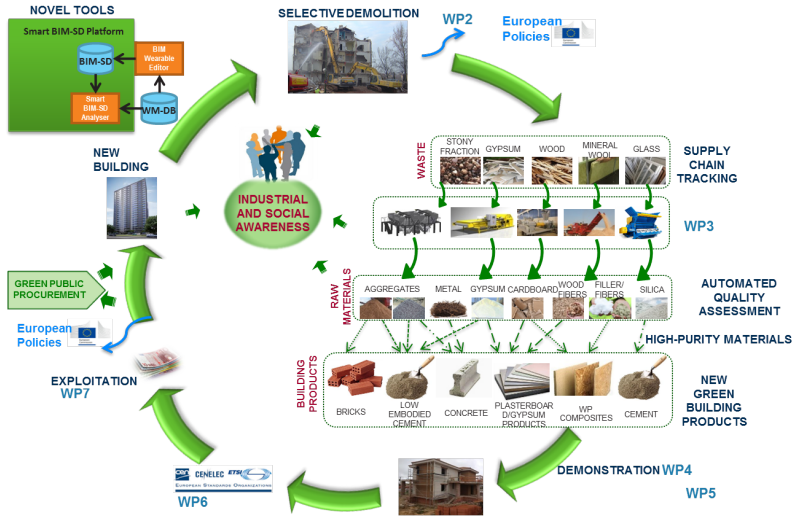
NOVEL TOOLS

Smart BIM-SD Platform

BIM-SD

BIM Wearable Editor

Smart BIM-SD Analyser

WM-DB

SELECTIVE DEMOLITION

WP2

European Policies

NEW BUILDING

INDUSTRIAL AND SOCIAL AWARENESS

WASTE

STONY FRACTION

GYPSUM

WOOD

MINERAL WOOL

GLASS

SUPPLY CHAIN TRACKING

WP3

GREEN PUBLIC PROCUREMENT

RAW MATERIALS

AGGREGATES

METAL

GYPSUM

CARDBOARD

WOOD FIBERS

FILLER/ FIBERS

SILICA

AUTOMATED QUALITY ASSESSMENT

European Policies

HIGH-PURITY MATERIALS

EXPLOITATION

WP7

BUILDING PRODUCTS

BRICKS

LOW EMBODIED CEMENT

CONCRETE

PLASTERBOARD/GYPSUM PRODUCTS

WP COMPOSITES

CEMENT

NEW GREEN BUILDING PRODUCTS

CEN CENELEC ETSI

EUROPEAN STANDARDS ORGANIZATIONS

WP6

DEMONSTRATION WP4

WP5